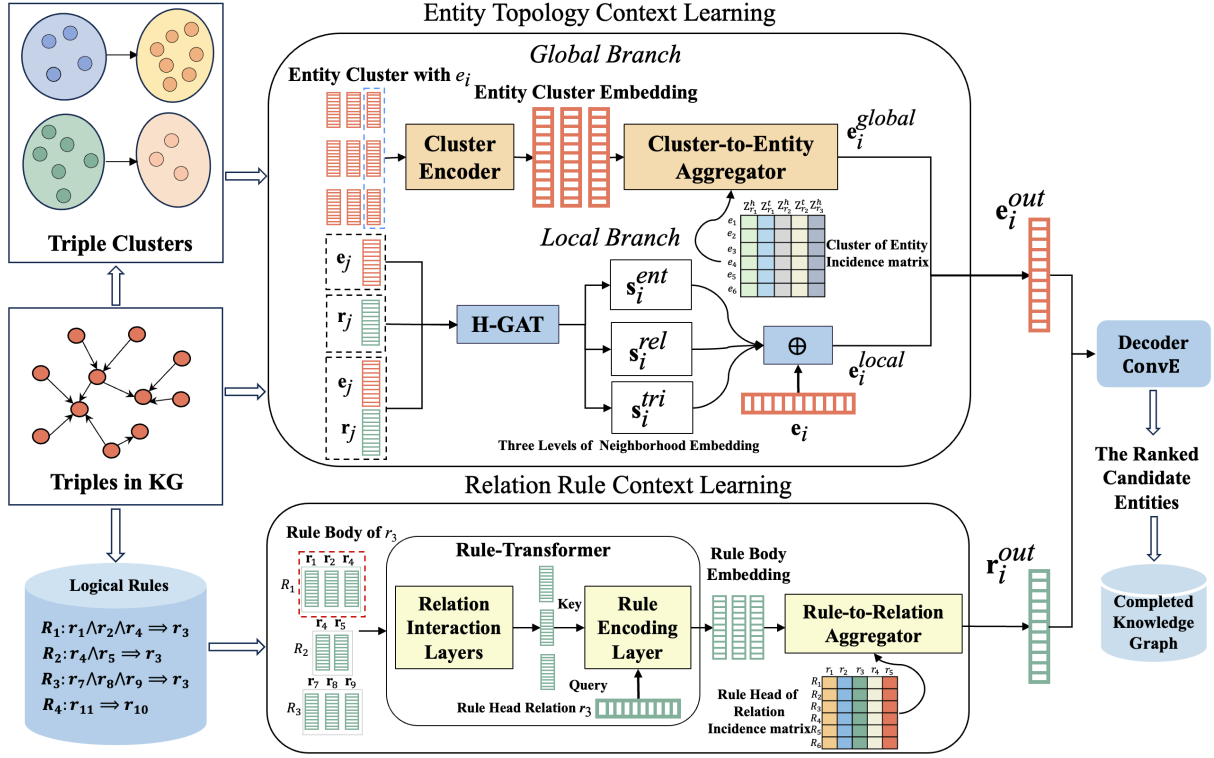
Entity Topology Context Learning

Global Branch

Entity Cluster with $e_i$

Entity Cluster Embedding

Cluster Encoder

Cluster-to-Entity Aggregator

$\mathbf{e}_i^{global}$

$Z_{r_1}^h$ $Z_{r_1}^t$ $Z_{r_2}^h$ $Z_{r_2}^t$ $Z_{r_3}^h$

$e_1$ $e_2$ $e_3$ $e_4$ $e_5$ $e_6$

Cluster of Entity Incidence matrix

Local Branch

$\mathbf{e}_j$

$\mathbf{r}_j$

H-GAT

$\mathbf{s}_i^{ent}$

$\mathbf{s}_i^{rel}$

$\mathbf{s}_i^{tri}$

$\oplus$

$\mathbf{e}_i^{local}$

$\mathbf{e}_j$

$\mathbf{r}_j$

$\mathbf{e}_i$

Three Levels of Neighborhood Embedding

$\mathbf{e}_i^{out}$

Triple Clusters

Triples in KG

Decoder ConvE

The Ranked Candidate Entities

Completed Knowledge Graph

Relation Rule Context Learning

Logical Rules

$R_1$: $r_1 \wedge r_2 \wedge r_4 \Rightarrow r_3$

$R_2$: $r_4 \wedge r_5 \Rightarrow r_3$

$R_3$: $r_7 \wedge r_8 \wedge r_9 \Rightarrow r_3$

$R_4$: $r_{11} \Rightarrow r_{10}$

Rule Body of $r_3$

$R_1$ $\mathbf{r}_1$ $\mathbf{r}_2$ $\mathbf{r}_4$

$R_2$ $\mathbf{r}_4$ $\mathbf{r}_5$

$R_3$ $\mathbf{r}_7$ $\mathbf{r}_8$ $\mathbf{r}_9$

Rule-Transformer

Relation Interaction Layers

Key

Rule Encoding Layer

Query

Rule Head Relation $r_3$

Rule Body Embedding

Rule-to-Relation Aggregator

$\mathbf{r}_i^{out}$

$r_1$ $r_2$ $r_3$ $r_4$ $r_5$

$R_1$ $R_2$ $R_3$ $R_4$ $R_5$ $R_6$

Rule Head of Relation Incidence matrix